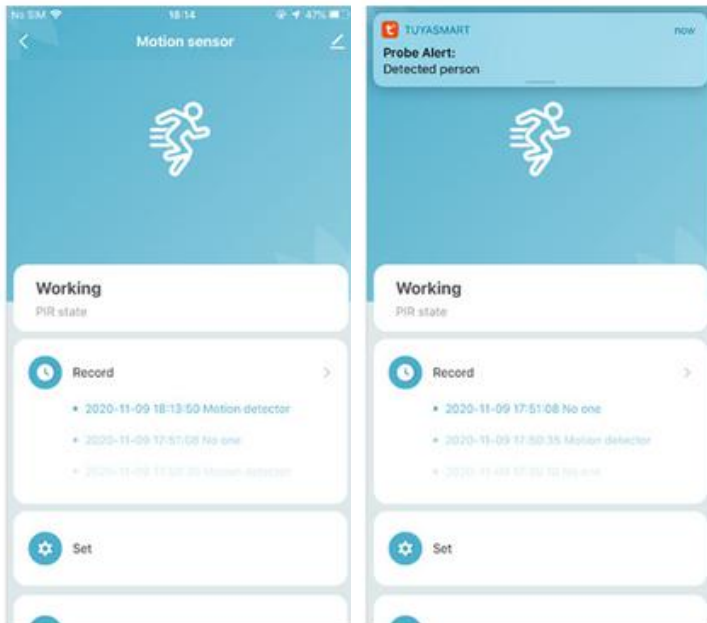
No SIM 18:14 47%

Motion sensor

Working

PIR state

Record

• 2020-11-09 18:13:50 Motion detector

• 2020-11-09 17:51:08 No one

• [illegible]

Set

TUYASMART now

Probe Alert:

Detected person

Working

PIR state

Record

• 2020-11-09 17:51:08 No one

• 2020-11-09 17:50:35 Motion detector

• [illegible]

Set